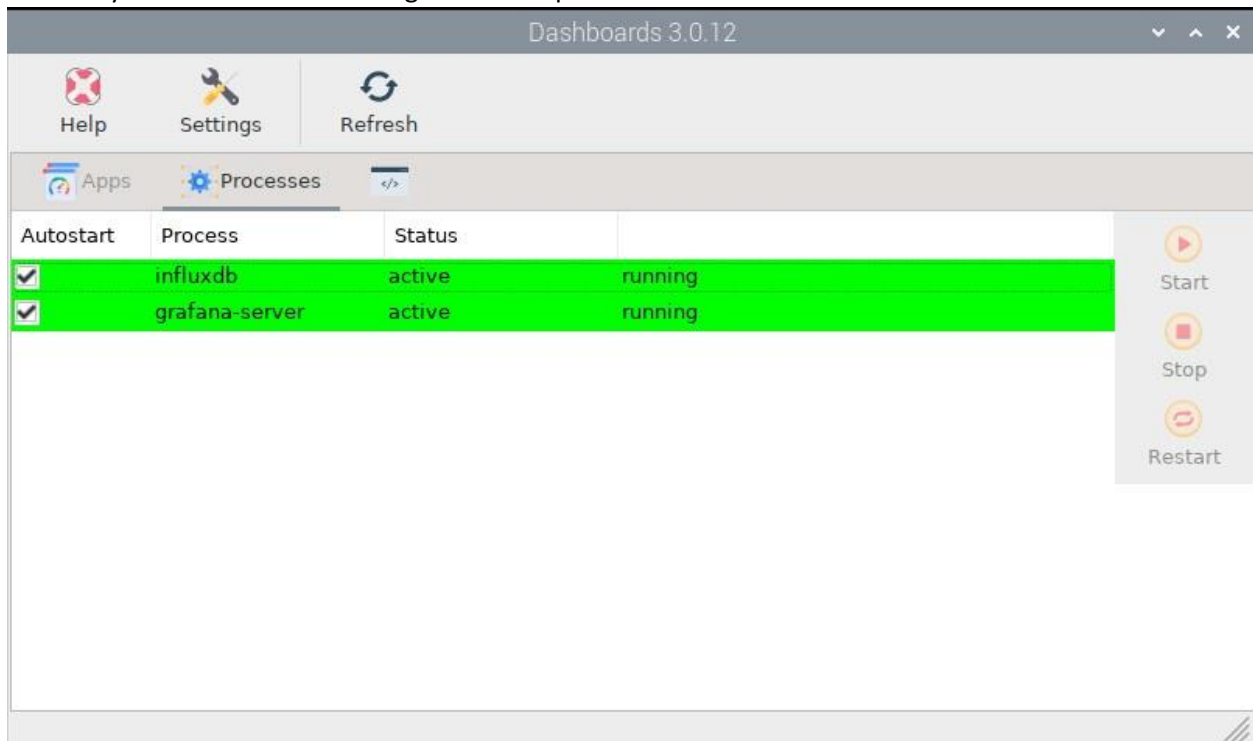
Dashboards 3.0.12

Help
Settings
Refresh

Apps
Processes

| Autostart | Process | Status | |
|---|---|---|---|
| ✔ | influxdb | active | running |
| ✔ | grafana-server | active | running |

Start
Stop
Restart